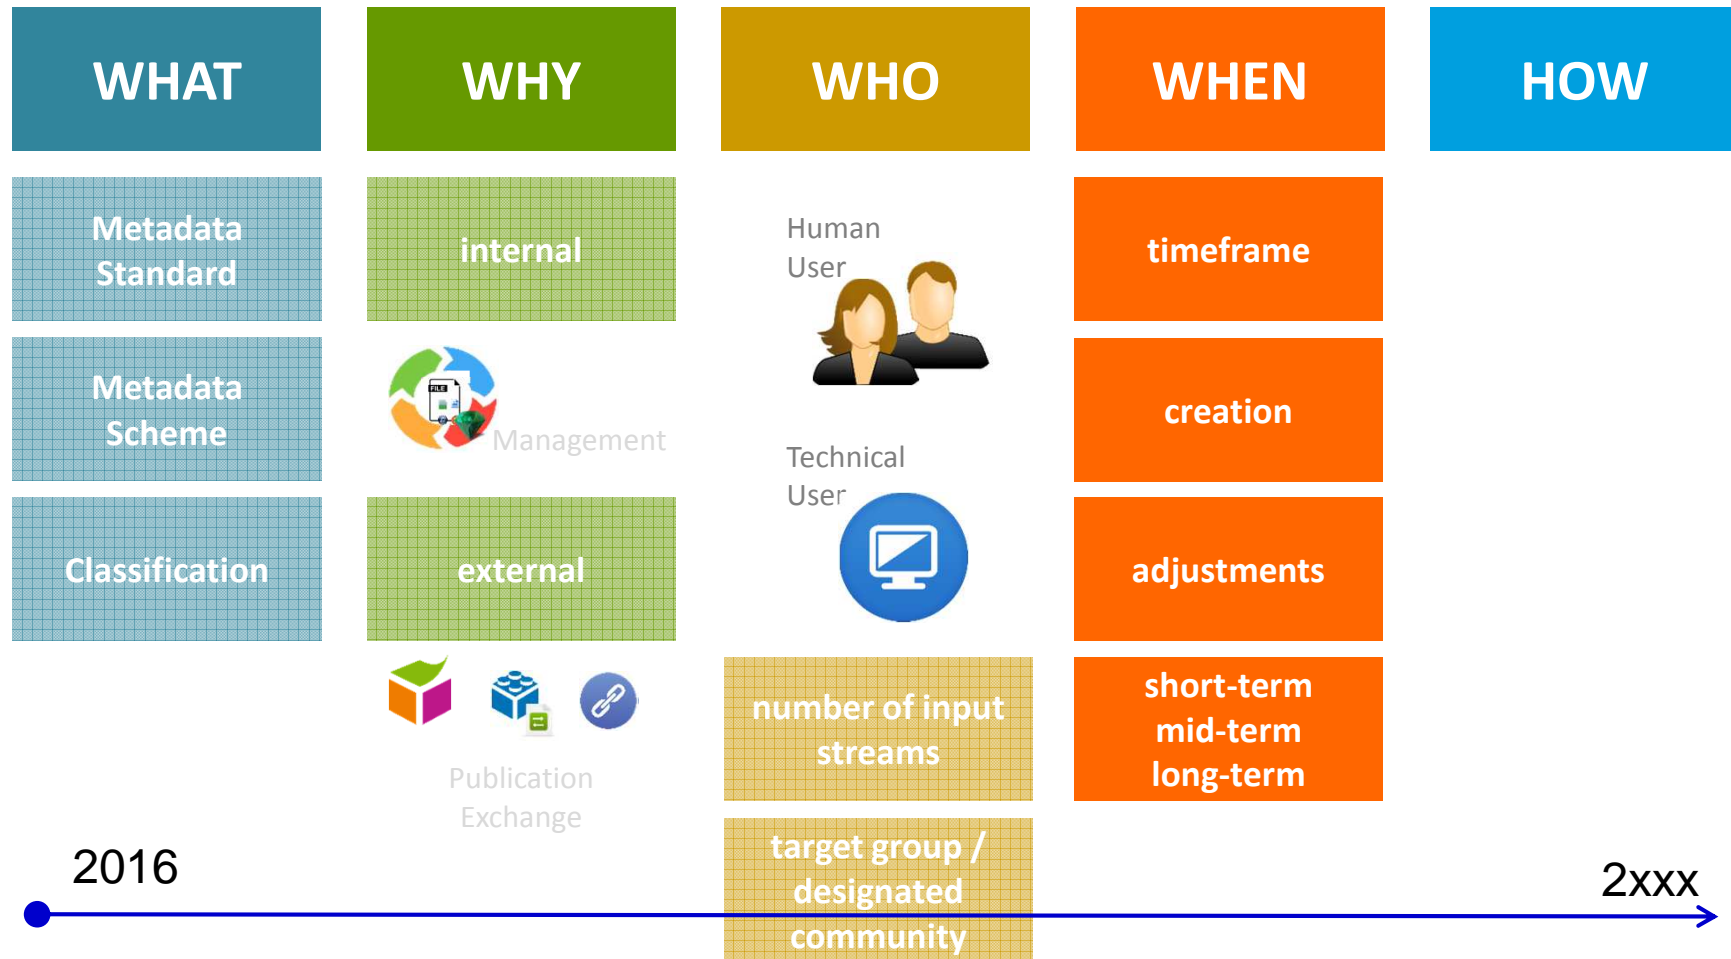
WHAT

WHY

WHO

WHEN

HOW

Metadata Standard

internal

Human User

timeframe

Metadata Scheme

FILE

Management

creation

Technical User

Classification

external

adjustments

Publication Exchange

number of input streams

short-term mid-term long-term

target group / designated community

2016

2xxx